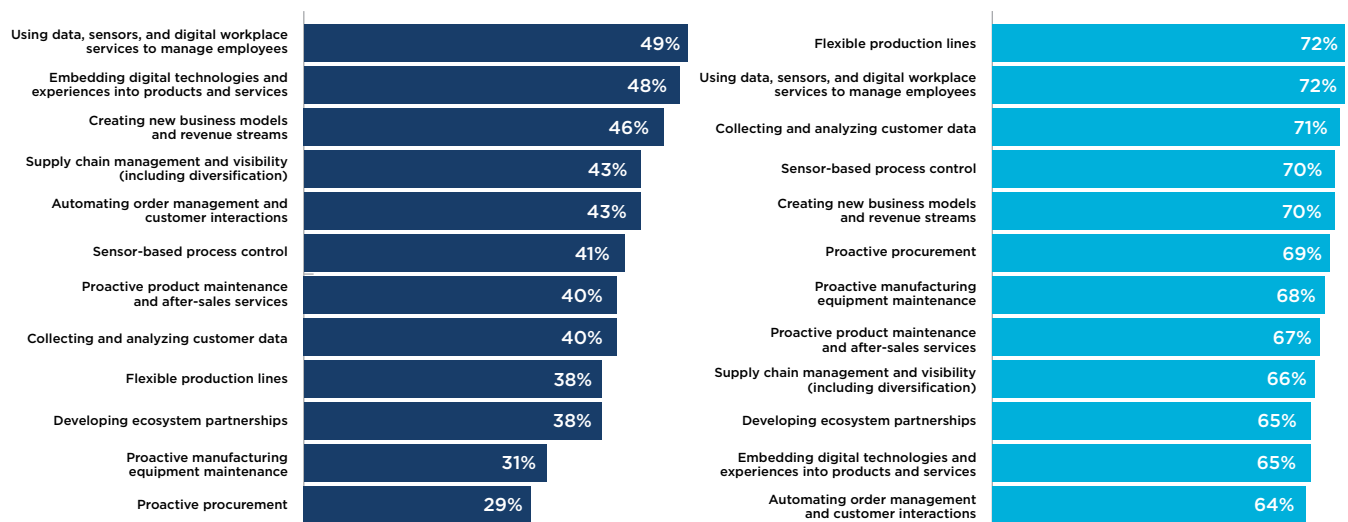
Using data, sensors, and digital workplace services to manage employees 49%
Embedding digital technologies and experiences into products and services 48%
Creating new business models and revenue streams 46%
Supply chain management and visibility (including diversification) 43%
Automating order management and customer interactions 43%
Sensor-based process control 41%
Proactive product maintenance and after-sales services 40%
Collecting and analyzing customer data 40%
Flexible production lines 38%
Developing ecosystem partnerships 38%
Proactive manufacturing equipment maintenance 31%
Proactive procurement 29%

Flexible production lines 72%
Using data, sensors, and digital workplace services to manage employees 72%
Collecting and analyzing customer data 71%
Sensor-based process control 70%
Creating new business models and revenue streams 70%
Proactive procurement 69%
Proactive manufacturing equipment maintenance 68%
Proactive product maintenance and after-sales services 67%
Supply chain management and visibility (including diversification) 66%
Developing ecosystem partnerships 65%
Embedding digital technologies and experiences into products and services 65%
Automating order management and customer interactions 64%